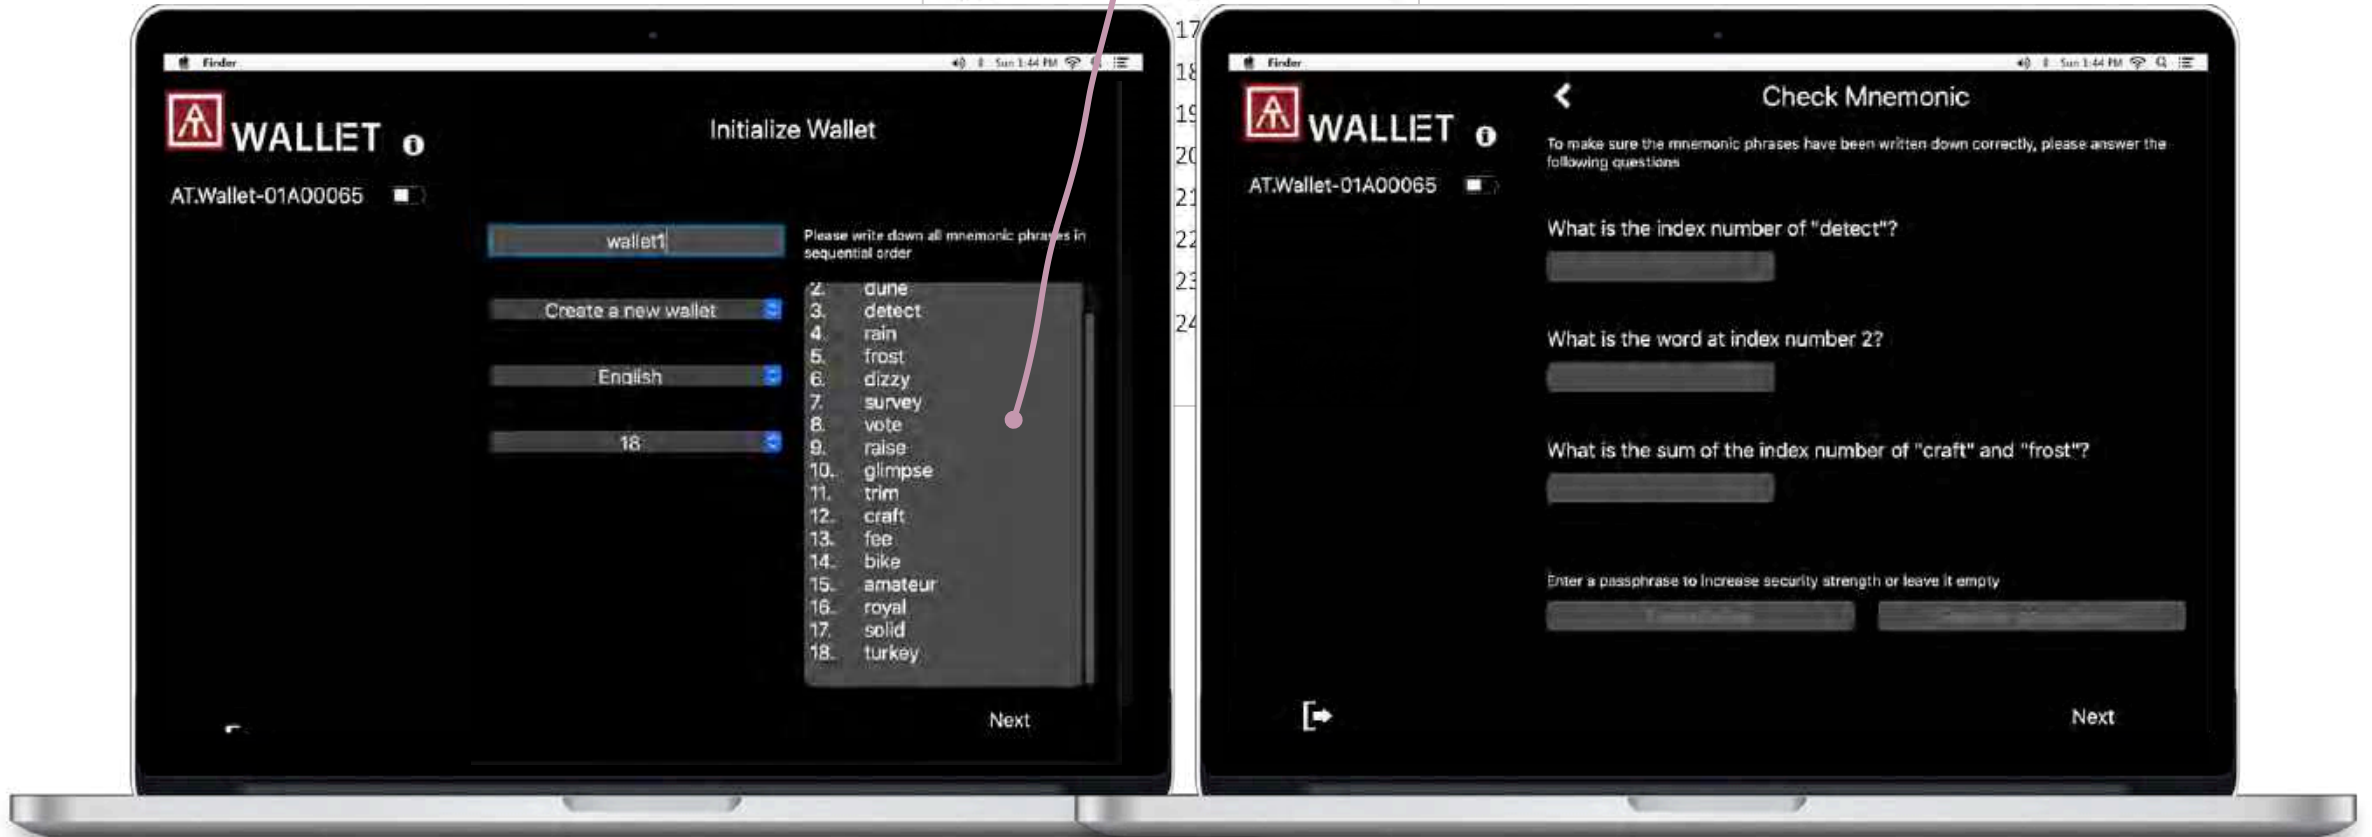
Finder Sun 1:44 PM

WALLET

AT.Wallet-01A00065

Initialize Wallet

wallet1

Create a new wallet

English

18

Please write down all mnemonic phrases in sequential order

2. dune
3. detect
4. rain
5. frost
6. dizzy
7. survey
8. vote
9. raise
10. glimpse
11. trim
12. craft
13. fee
14. bike
15. amateur
16. royal
17. solid
18. turkey

Next

17
18
19
20
21
22
23
24

Finder Sun 1:44 PM

WALLET

AT.Wallet-01A00065

Check Mnemonic

To make sure the mnemonic phrases have been written down correctly, please answer the following questions

What is the index number of "detect"?

What is the word at index number 2?

What is the sum of the index number of "craft" and "frost"?

Enter a passphrase to increase security strength or leave it empty

Next